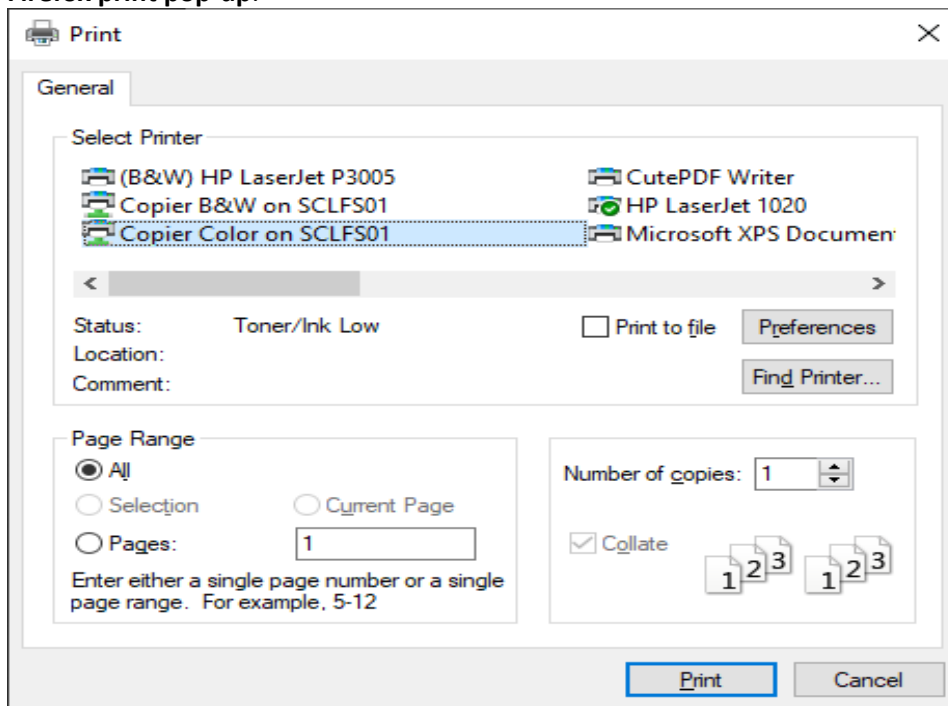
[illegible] print pop-up.

Print

General

Select Printer

(B&W) HP LaserJet P3005
Copier B&W on SCLFS01
Copier Color on SCLFS01
CutePDF Writer
HP LaserJet 1020
Microsoft XPS Documen

Status: Toner/Ink Low
Location:
Comment:

Print to file
Preferences
Find Printer...

Page Range
All
Selection
Current Page
Pages: 1
Enter either a single page number or a single page range. For example, 5-12

Number of copies: 1
Collate
1 2 3 1 2 3

Print
Cancel